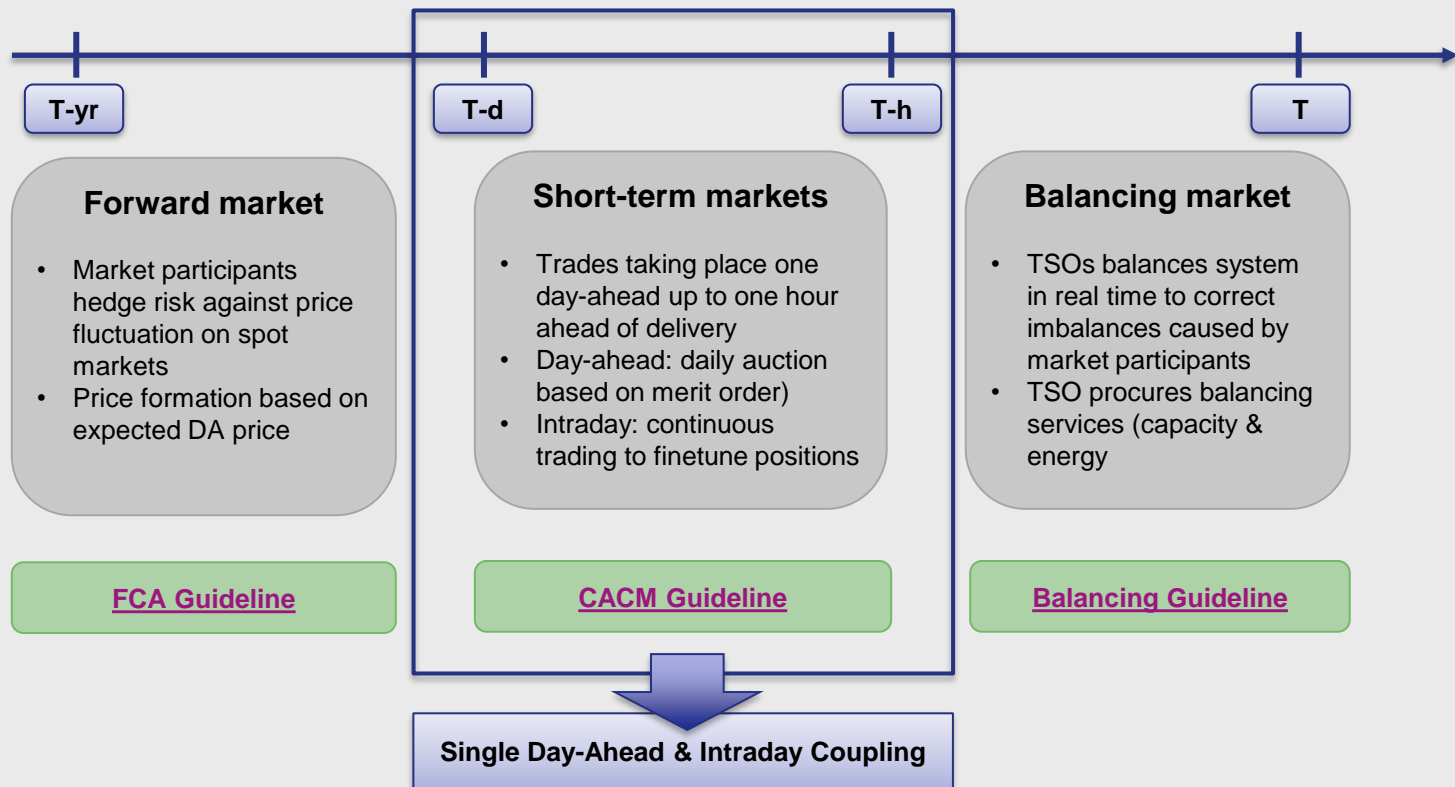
T-yr

T-d

T-h

T

Forward market

- Market participants hedge risk against price fluctuation on spot markets
- Price formation based on expected DA price

Short-term markets

- Trades taking place one day-ahead up to one hour ahead of delivery
- Day-ahead: daily auction based on merit order)
- Intraday: continuous trading to finetune positions

Balancing market

- TSOs balances system in real time to correct imbalances caused by market participants
- TSO procures balancing services (capacity & energy

FCA Guideline

CACM Guideline

Balancing Guideline

Single Day-Ahead & Intraday Coupling